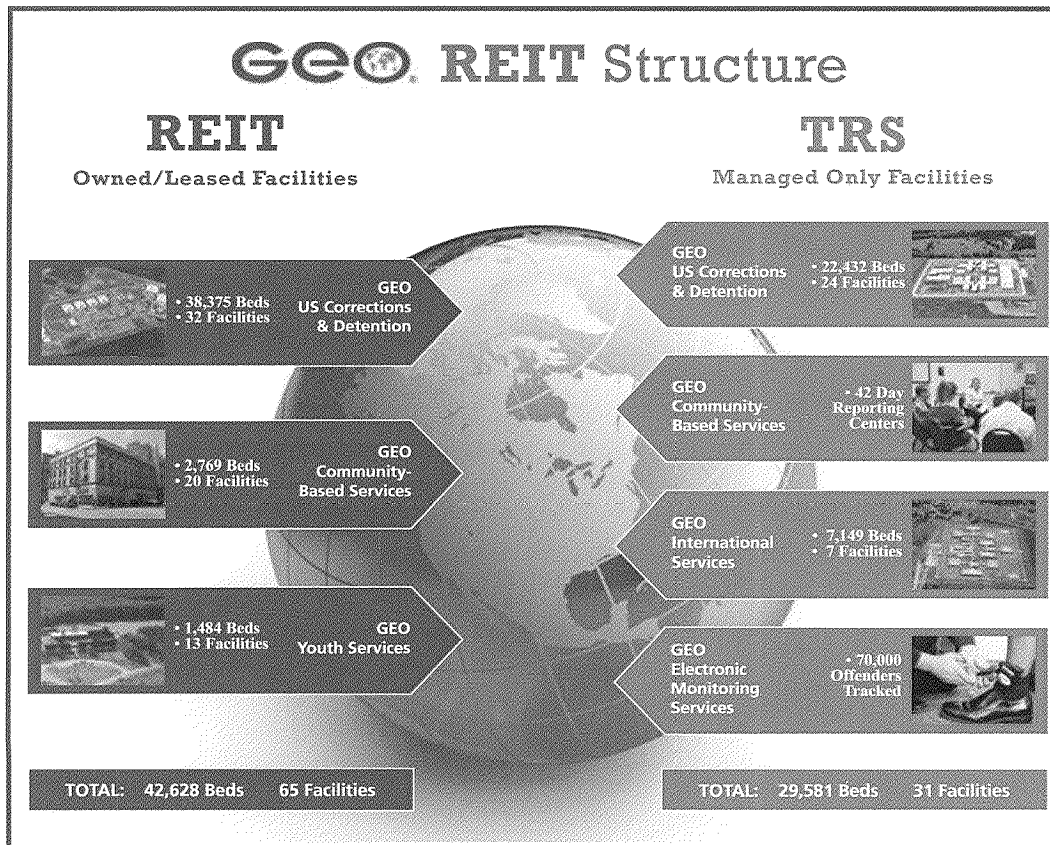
GEO REIT Structure

REIT
Owned/Leased Facilities

TRS
Managed Only Facilities

• 38,375 Beds
• 32 Facilities
GEO US Corrections & Detention

• 2,769 Beds
• 20 Facilities
GEO Community-Based Services

• 1,484 Beds
• 13 Facilities
GEO Youth Services

TOTAL: 42,628 Beds 65 Facilities

GEO US Corrections & Detention
• 22,432 Beds
• 24 Facilities

GEO Community-Based Services
• 42 Day Reporting Centers

GEO International Services
• 7,149 Beds
• 7 Facilities

GEO Electronic Monitoring Services
• 70,000 Offenders Tracked

TOTAL: 29,581 Beds 31 Facilities